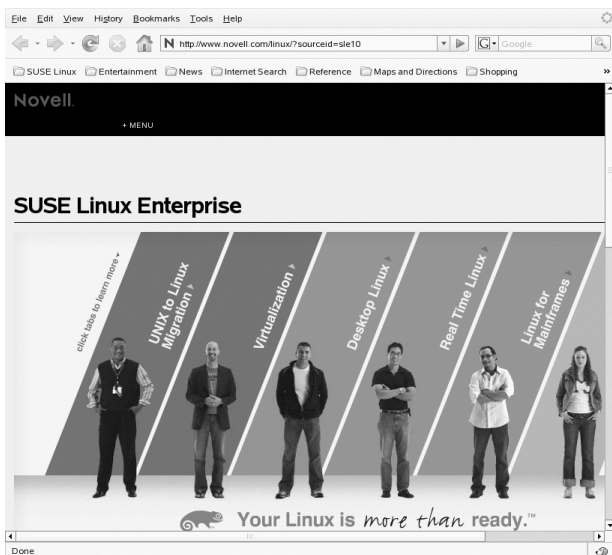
File Edit View History Bookmarks Tools Help

http://www.novell.com/linux/?sourceid=sle10

Google

SUSE Linux Entertainment News Internet Search Reference Maps and Directions Shopping

Novell.

+ MENU

SUSE Linux Enterprise

click tabs to learn more

UNIX to Linux Migration

Virtualization

Desktop Linux

Real Time Linux

Linux for Mainframes

Your Linux is more than ready.™

Done